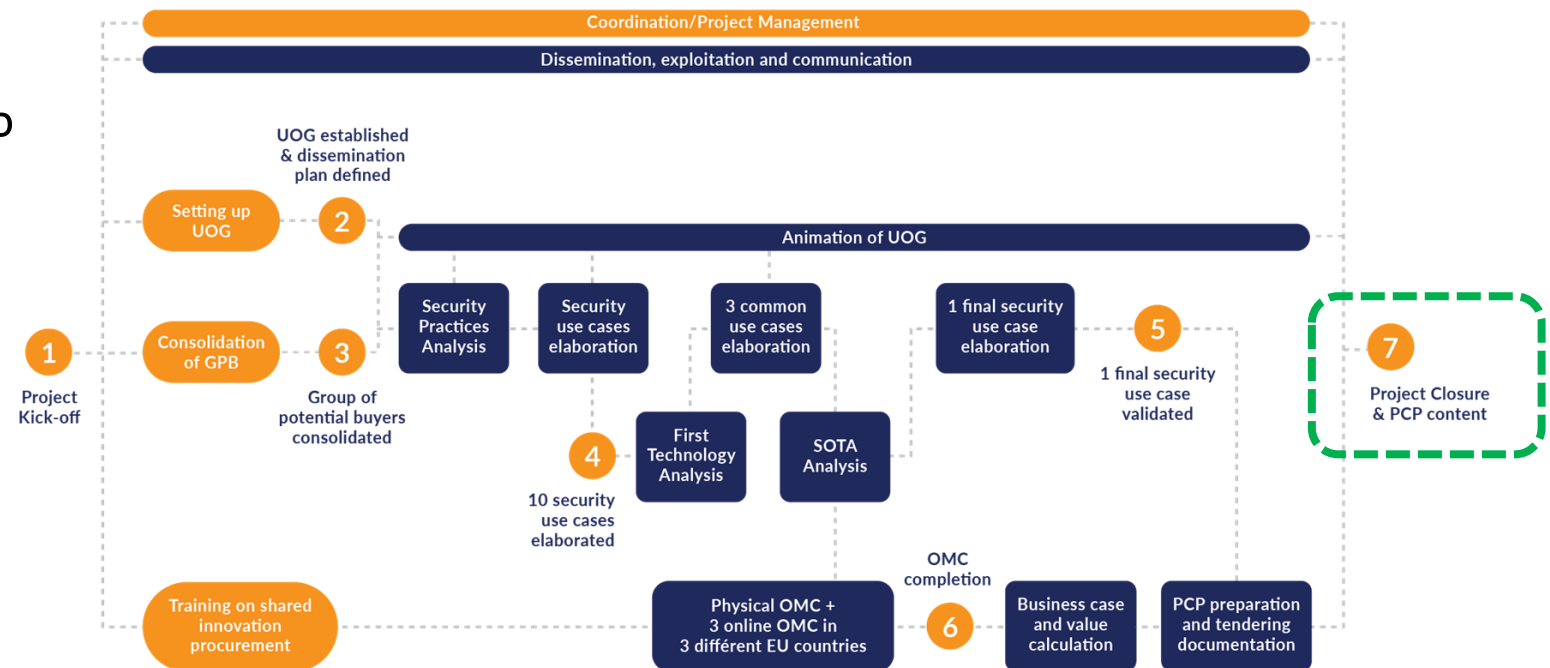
Coordination/Project Management

Dissemination, exploitation and communication

o

UOG established & dissemination plan defined

Setting up UOG

2

Animation of UOG

1

Project Kick-off

Consolidation of GPB

3

Group of potential buyers consolidated

Security Practices Analysis

Security use cases elaboration

3 common use cases elaboration

1 final security use case elaboration

5

1 final security use case validated

7

Project Closure & PCP content

4

10 security use cases elaborated

First Technology Analysis

SOTA Analysis

Training on shared innovation procurement

Physical OMC + 3 online OMC in 3 différent EU countries

OMC completion

6

Business case and value calculation

PCP preparation and tendering documentation